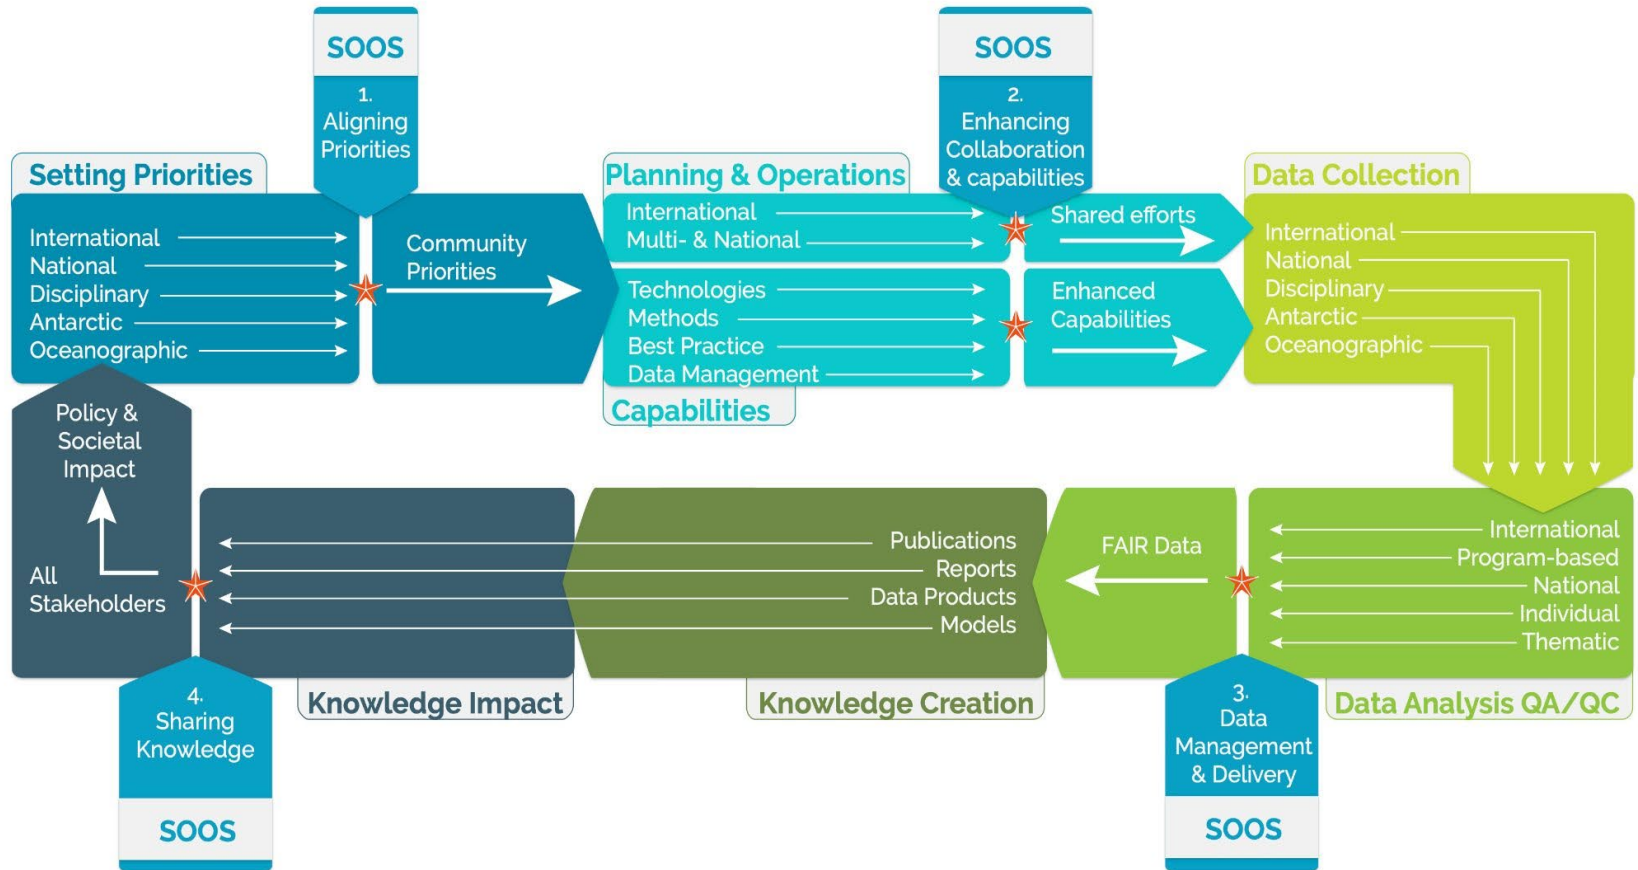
SOOS
1.
Aligning Priorities

SOOS
2.
Enhancing Collaboration & capabilities

Setting Priorities
International
National
Disciplinary
Antarctic
Oceanographic

Community Priorities

Planning & Operations
International
Multi- & National

Technologies
Methods
Best Practice
Data Management
Capabilities

Shared efforts

Enhanced Capabilities

Data Collection
International
National
Disciplinary
Antarctic
Oceanographic

Policy & Societal Impact

All Stakeholders

Publications
Reports
Data Products
Models

FAIR Data

International
Program-based
National
Individual
Thematic

4.
Sharing Knowledge
SOOS

Knowledge Impact

Knowledge Creation

3.
Data Management & Delivery
SOOS

Data Analysis QA/QC